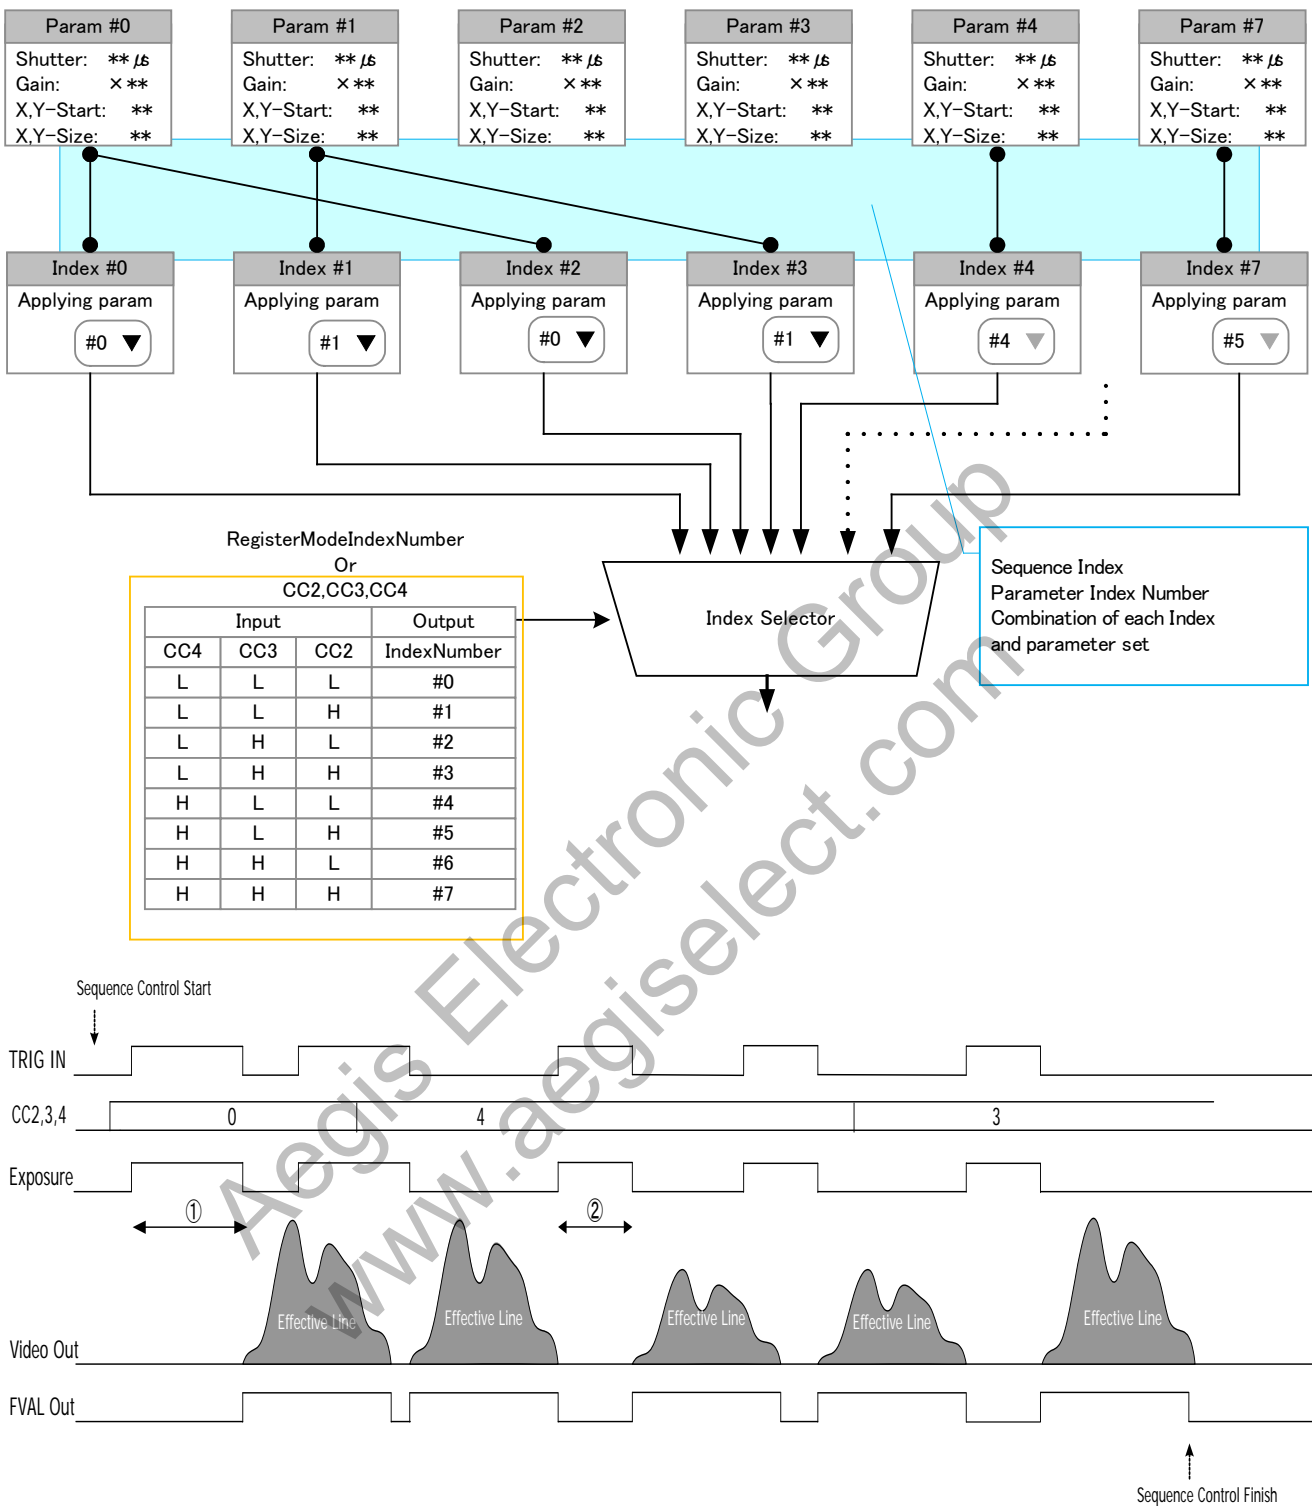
Param #0
Shutter: ** µs
Gain: × **
X,Y-Start: **
X,Y-Size: **

Param #1
Shutter: ** µs
Gain: × **
X,Y-Start: **
X,Y-Size: **

Param #2
Shutter: ** µs
Gain: × **
X,Y-Start: **
X,Y-Size: **

Param #3
Shutter: ** µs
Gain: × **
X,Y-Start: **
X,Y-Size: **

Param #4
Shutter: ** µs
Gain: × **
X,Y-Start: **
X,Y-Size: **

Param #7
Shutter: ** µs
Gain: × **
X,Y-Start: **
X,Y-Size: **

Index #0
Applying param
#0

Index #1
Applying param
#1

Index #2
Applying param
#0

Index #3
Applying param
#1

Index #4
Applying param
#4

Index #7
Applying param
#5

RegisterModeIndexNumber
Or
CC2,CC3,CC4

| Input | | | Output |
|---|---|---|---|
| CC4 | CC3 | CC2 | IndexNumber |
| L | L | L | #0 |
| L | L | H | #1 |
| L | H | L | #2 |
| L | H | H | #3 |
| H | L | L | #4 |
| H | L | H | #5 |
| H | H | L | #6 |
| H | H | H | #7 |

Index Selector

Sequence Index
Parameter Index Number
Combination of each Index and parameter set

Aegis Electronic Group
www.aegiselect.com

Sequence Control Start
TRIG IN
CC2,3,4
0
4
3
Exposure
①
②
Video Out
Effective Line
Effective Line
Effective Line
Effective Line
Effective Line
FVAL Out
Sequence Control Finish